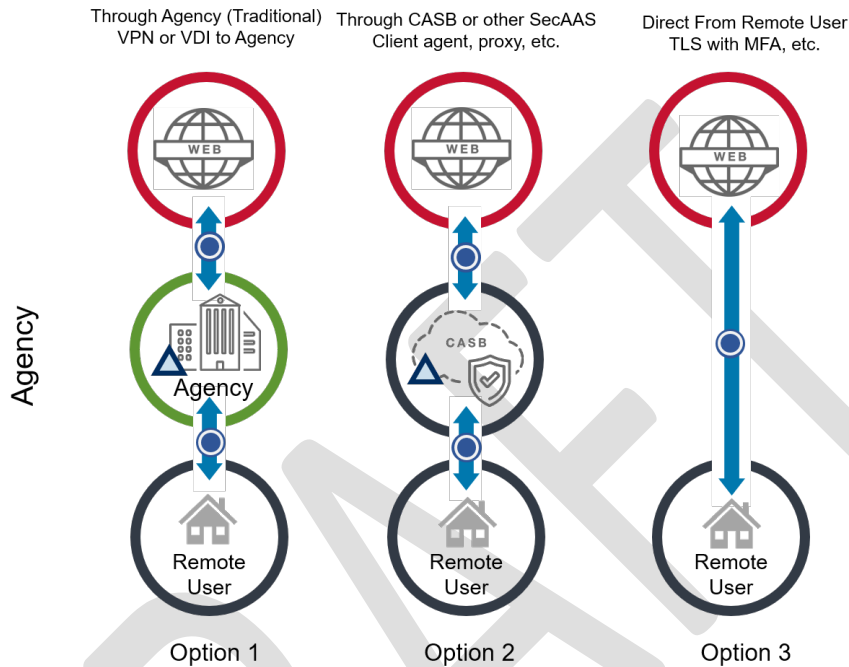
Agency

Through Agency (Traditional) VPN or VDI to Agency

WEB

Agency

Remote User

Option 1

Through CASB or other SecAAS Client agent, proxy, etc.

WEB

CASB

Remote User

Option 2

Direct From Remote User TLS with MFA, etc.

WEB

Remote User

Option 3